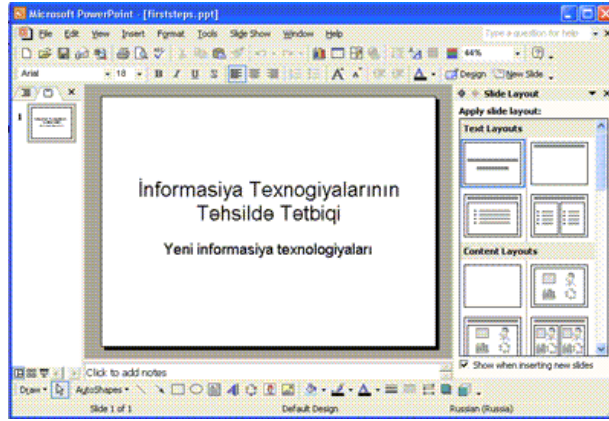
Microsoft PowerPoint - [firststeps.ppt]

File Edit View Insert Format Tools Slide Show Window Help

Type a question for help

44%

Arial 18 B I U S A Design New Slide

Slide Layout

Apply slide layout:

Text Layouts

Content Layouts

İnformasiya Texnogiyalarının Tehsilde Tetbiqi

Yeni informasiya texnologiyaları

Click to add notes

Show when inserting new slides

Draw AutoShapes

Slide 1 of 1 Default Design Russian (Russia)